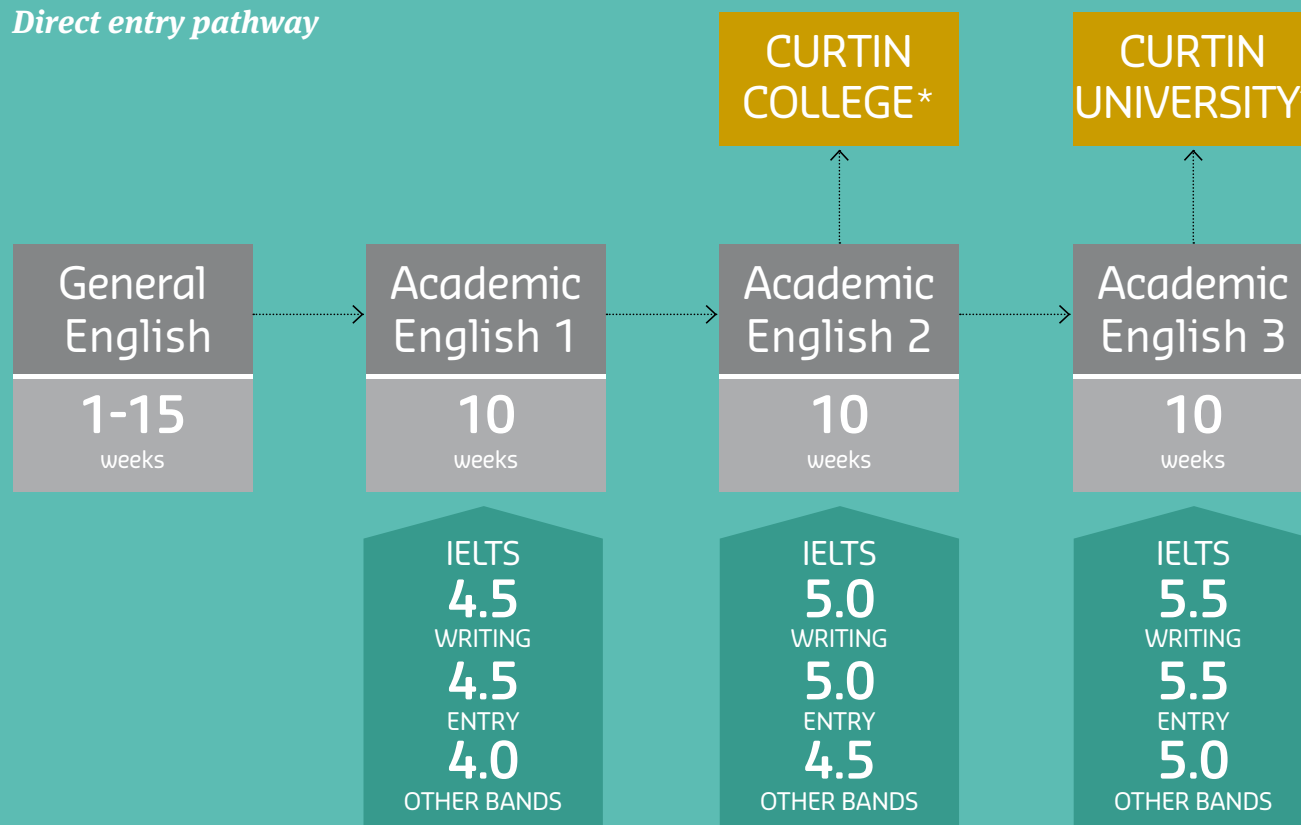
Direct entry pathway

CURTIN COLLEGE*

CURTIN UNIVERSITY

General English
1-15
weeks

Academic English 1
10
weeks

Academic English 2
10
weeks

Academic English 3
10
weeks

IELTS
4.5
WRITING
4.5
ENTRY
4.0
OTHER BANDS

IELTS
5.0
WRITING
5.0
ENTRY
4.5
OTHER BANDS

IELTS
5.5
WRITING
5.5
ENTRY
5.0
OTHER BANDS